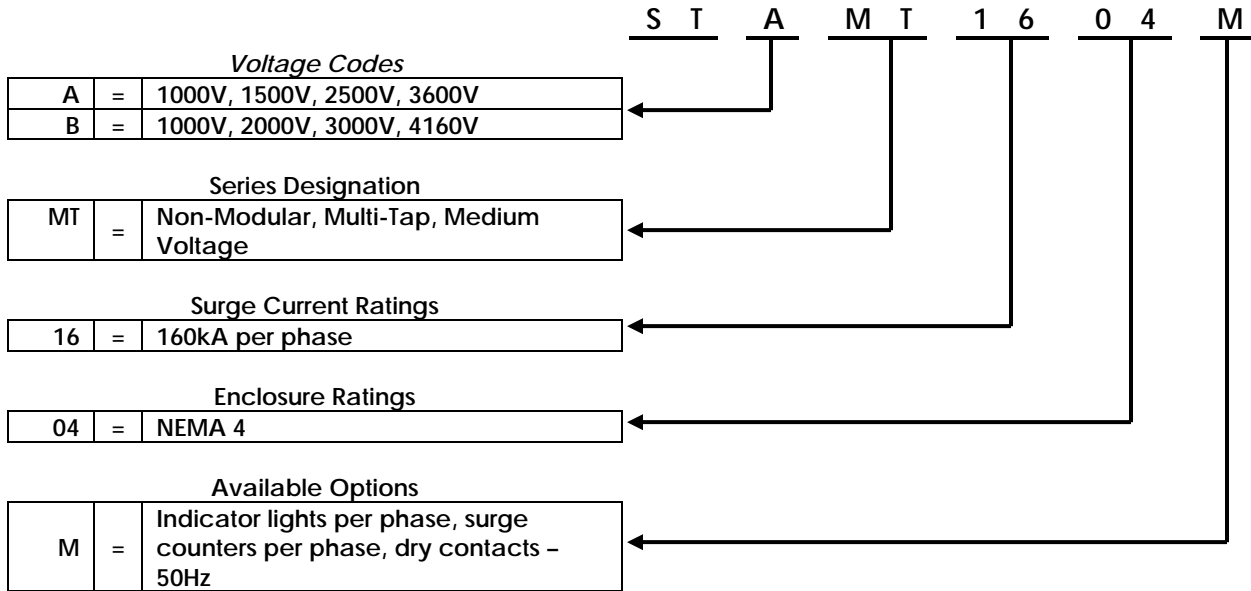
S T A M T 1 6 0 4 M

Voltage Codes

| | | |
|---|---|---|
| A | = | 1000V, 1500V, 2500V, 3600V |
| B | = | 1000V, 2000V, 3000V, 4160V |

Series Designation

| | | |
|---|---|---|
| MT | = | Non-Modular, Multi-Tap, Medium Voltage |

Surge Current Ratings

| | | |
|---|---|---|
| 16 | = | 160kA per phase |

Enclosure Ratings

| | | |
|---|---|---|
| 04 | = | NEMA 4 |

Available Options

| | | |
|---|---|---|
| M | = | Indicator lights per phase, surge counters per phase, dry contacts – 50Hz |